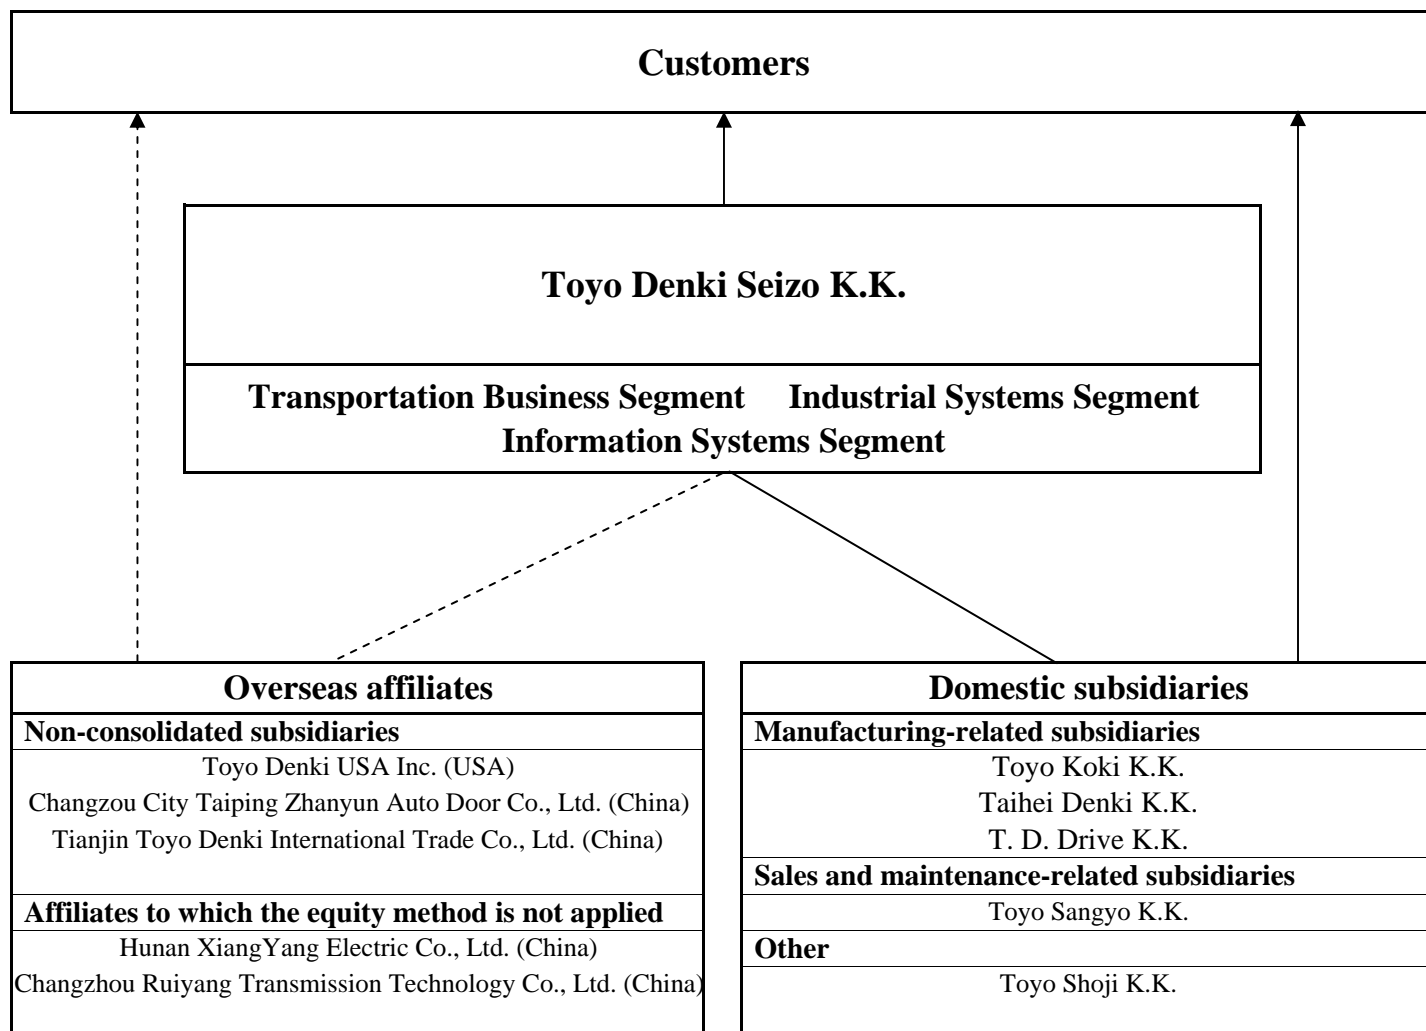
Customers

Toyo Denki Seizo K.K.

Transportation Business Segment Industrial Systems Segment
Information Systems Segment

Overseas affiliates

Non-consolidated subsidiaries

Toyo Denki USA Inc. (USA)
Changzou City Taiping Zhanyun Auto Door Co., Ltd. (China)
Tianjin Toyo Denki International Trade Co., Ltd. (China)

Affiliates to which the equity method is not applied

Hunan XiangYang Electric Co., Ltd. (China)
Changzhou Ruiyang Transmission Technology Co., Ltd. (China)

Domestic subsidiaries

Manufacturing-related subsidiaries

Toyo Koki K.K.
Taihei Denki K.K.
T. D. Drive K.K.

Sales and maintenance-related subsidiaries

Toyo Sangyo K.K.

Other

Toyo Shoji K.K.